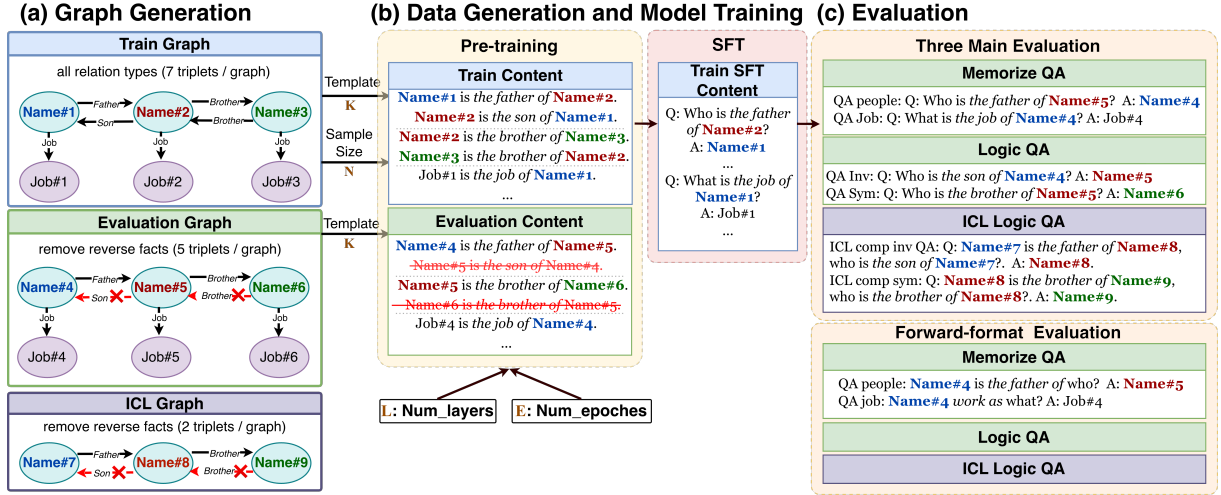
(a) Graph Generation

Train Graph

all relation types (7 triplets / graph)

Name#1 Father Son Name#2 Brother Brother Name#3

Job Job Job

Job#1 Job#2 Job#3

Evaluation Graph

remove reverse facts (5 triplets / graph)

Name#4 Father Son Name#5 Brother Brother Name#6

Job Job Job

Job#4 Job#5 Job#6

ICL Graph

remove reverse facts (2 triplets / graph)

Name#7 Father Son Name#8 Brother Brother Name#9

Template K

Sample Size N

Template K

(b) Data Generation and Model Training

Pre-training

Train Content

Name#1 is the father of Name#2.
Name#2 is the son of Name#1.
Name#2 is the brother of Name#3.
Name#3 is the brother of Name#2.
Job#1 is the job of Name#1.
...

Evaluation Content

Name#4 is the father of Name#5.
Name#5 is the son of Name#4.
Name#5 is the brother of Name#6.
Name#6 is the brother of Name#5.
Job#4 is the job of Name#4.
...

L: Num_layers

E: Num_epoches

SFT

Train SFT Content

Q: Who is the father of Name#2?
A: Name#1
...
Q: What is the job of Name#1?
A: Job#1
...

(c) Evaluation

Three Main Evaluation

Memorize QA

QA people: Q: Who is the father of Name#5? A: Name#4
QA Job: Q: What is the job of Name#4? A: Job#4

Logic QA

QA Inv: Q: Who is the son of Name#4? A: Name#5
QA Sym: Q: Who is the brother of Name#5? A: Name#6

ICL Logic QA

ICL comp inv QA: Q: Name#7 is the father of Name#8, who is the son of Name#7?. A: Name#8.
ICL comp sym: Q: Name#8 is the brother of Name#9, who is the brother of Name#8?. A: Name#9.

Forward-format Evaluation

Memorize QA

QA people: Name#4 is the father of who? A: Name#5
QA job: Name#4 work as what? A: Job#4

Logic QA

ICL Logic QA